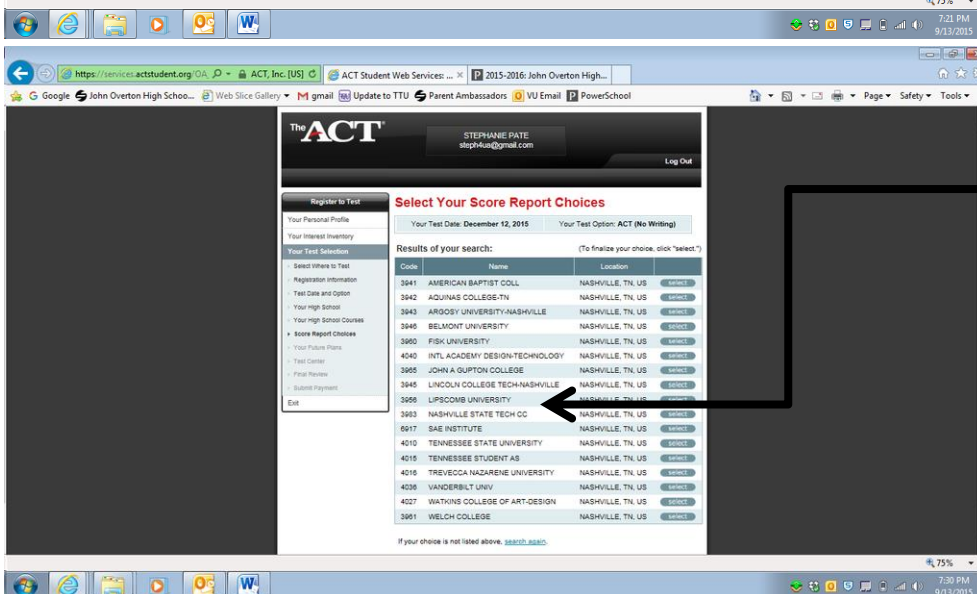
75%

7:21 PM
9/13/2015

https://services.actstudent.org/OA ACT, Inc. [US] ACT Student Web Services: ... × 2015-2016: John Overton High...

Google John Overton High Schoo... Web Slice Gallery gmail Update to TTU Parent Ambassadors VU Email PowerSchool

Page Safety Tools

The ACT

STEPHANIE PATE
steph4ua@gmail.com

Log Out

Register to Test
Your Personal Profile
Your Interest Inventory
Your Test Selection
Select Where to Test
Registration Information
Test Date and Option
Your High School
Your High School Courses
Score Report Choices
Your Future Plans
Test Center
Final Review
Submit Payment
Exit

Select Your Score Report Choices

Your Test Date: December 12, 2015 Your Test Option: ACT (No Writing)

Results of your search: (To finalize your choice, click "select.")

| Code | Name | Location | |
|---|---|---|---|
| 3941 | AMERICAN BAPTIST COLL | NASHVILLE, TN, US | select |
| 3942 | AQUINAS COLLEGE-TN | NASHVILLE, TN, US | select |
| 3943 | ARGOSY UNIVERSITY-NASHVILLE | NASHVILLE, TN, US | select |
| 3946 | BELMONT UNIVERSITY | NASHVILLE, TN, US | select |
| 3950 | FISK UNIVERSITY | NASHVILLE, TN, US | select |
| 4040 | INTL ACADEMY DESIGN-TECHNOLOGY | NASHVILLE, TN, US | select |
| 3965 | JOHN A GUPTON COLLEGE | NASHVILLE, TN, US | select |
| 3945 | LINCOLN COLLEGE TECH-NASHVILLE | NASHVILLE, TN, US | select |
| 3956 | LIPSCOMB UNIVERSITY | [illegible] | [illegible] |
| 3983 | NASHVILLE STATE TECH CC | NASHVILLE, TN, US | select |
| 6917 | SAE INSTITUTE | NASHVILLE, TN, US | select |
| 4010 | TENNESSEE STATE UNIVERSITY | NASHVILLE, TN, US | select |
| 4015 | TENNESSEE STUDENT AS | NASHVILLE, TN, US | select |
| 4016 | TREVECCA NAZARENE UNIVERSITY | NASHVILLE, TN, US | select |
| 4036 | VANDERBILT UNIV | NASHVILLE, TN, US | select |
| 4027 | WATKINS COLLEGE OF ART-DESIGN | NASHVILLE, TN, US | select |
| 3961 | WELCH COLLEGE | NASHVILLE, TN, US | select |

If your choice is not listed above, search again.

75%

7:30 PM
9/13/2015